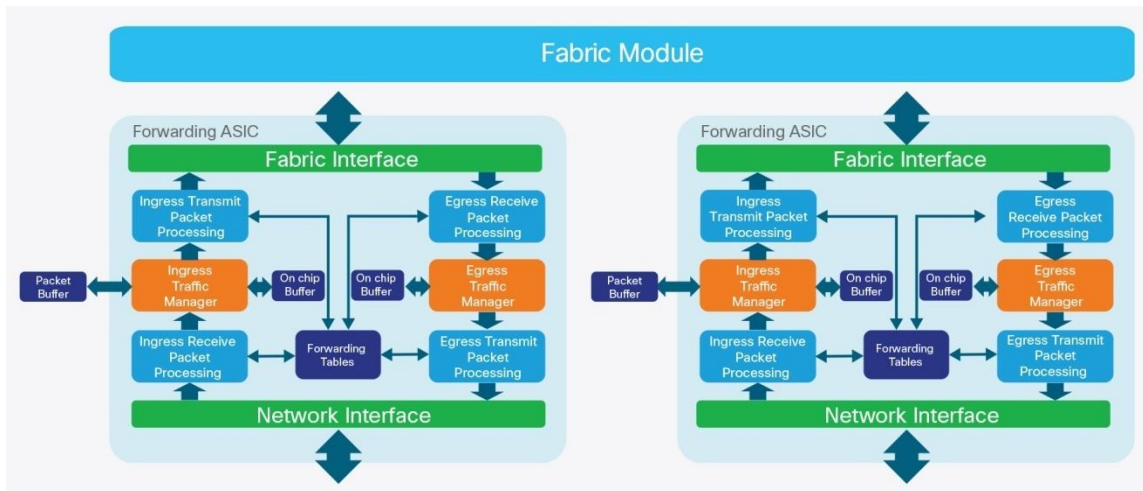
Fabric Module

Forwarding ASIC

Fabric Interface

Ingress Transmit Packet Processing

Egress Receive Packet Processing

Packet Buffer

Ingress Traffic Manager

On chip Buffer

On chip Buffer

Egress Traffic Manager

Ingress Receive Packet Processing

Forwarding Tables

Egress Transmit Packet Processing

Network Interface

Forwarding ASIC

Fabric Interface

Ingress Transmit Packet Processing

Egress Receive Packet Processing

Packet Buffer

Ingress Traffic Manager

On chip Buffer

On chip Buffer

Egress Traffic Manager

Ingress Receive Packet Processing

Forwarding Tables

Egress Transmit Packet Processing

Network Interface